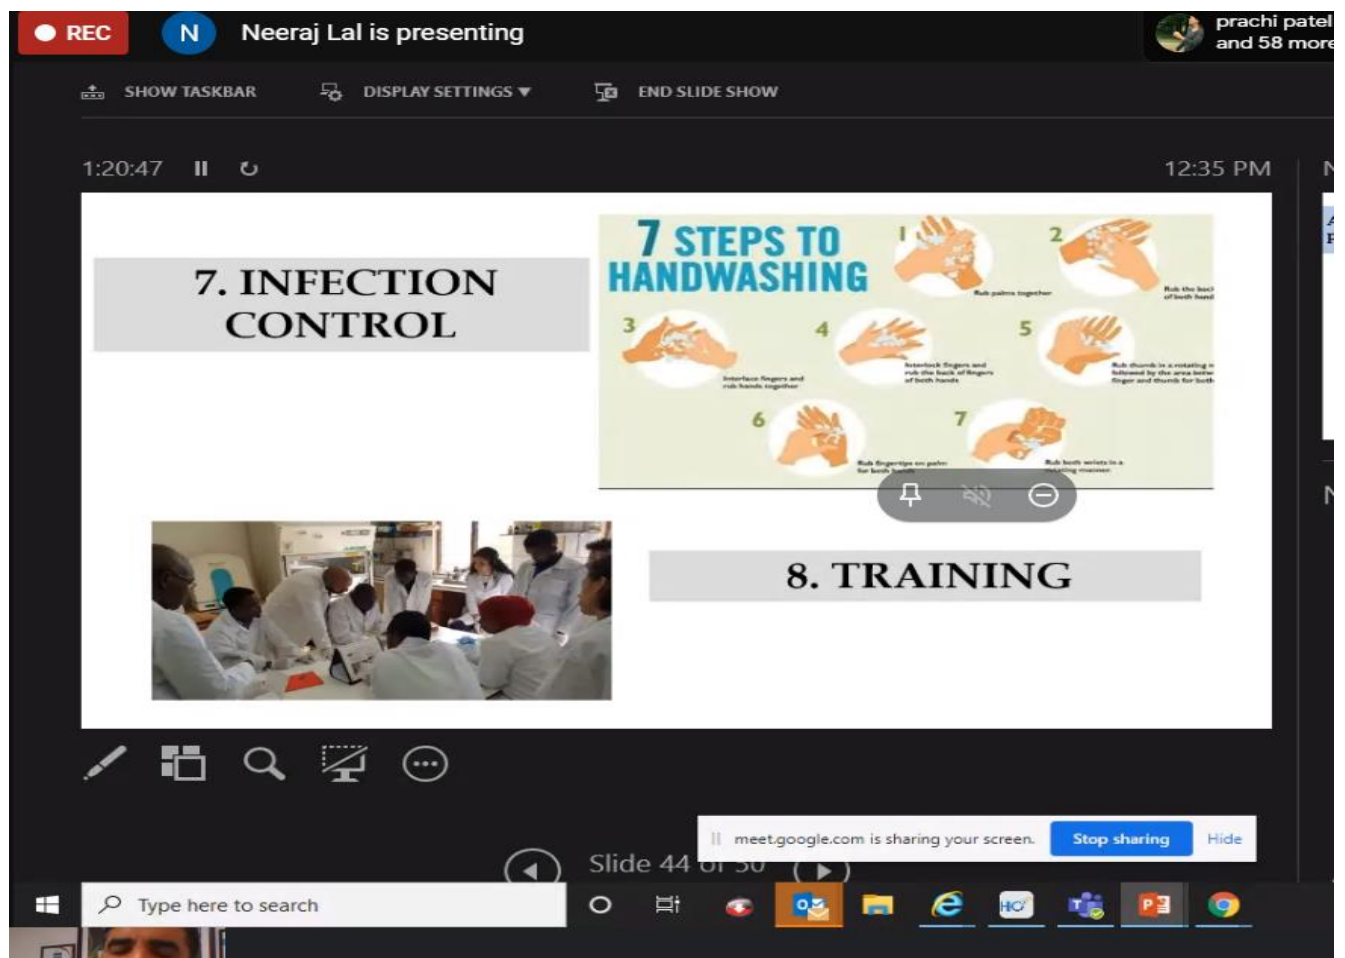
REC N Neeraj Lal is presenting

prachi patel and 58 more

SHOW TASKBAR DISPLAY SETTINGS ▾ END SLIDE SHOW

1:20:47

12:35 PM

7. INFECTION CONTROL

7 STEPS TO HANDWASHING

1 Rub palms together

2 Rub the back of both hand

3 Interlace fingers and rub hands together

4 Interlock fingers and rub the back of fingers of both hands

5 Rub thumb in a rotating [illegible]

6 Rub fingertips on palm for both hands

7 Rub both wrists in a rotating manner

8. TRAINING

meet.google.com is sharing your screen. Stop sharing Hide

Slide 44 of 50

Type here to search